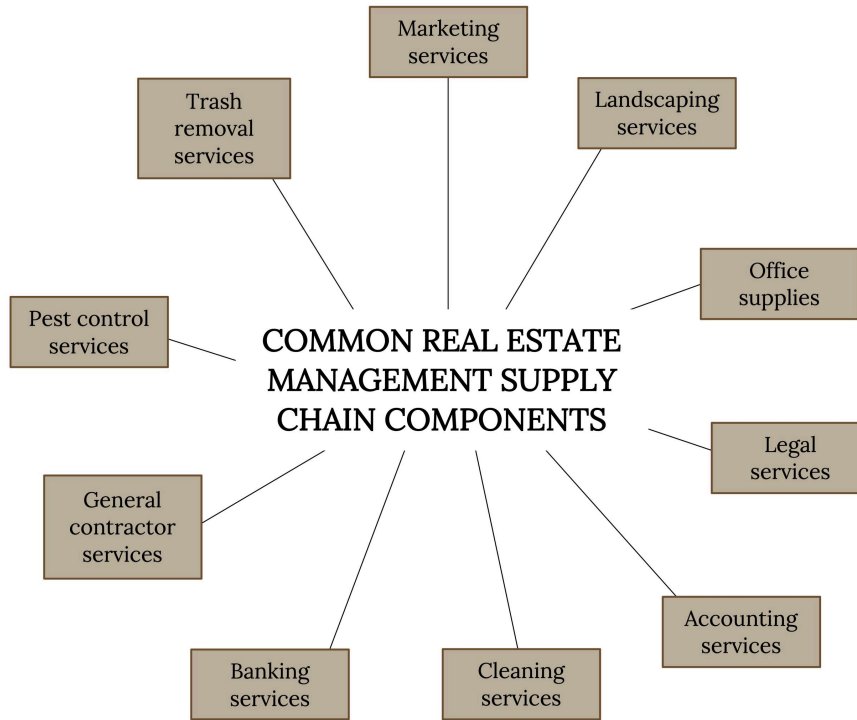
Marketing services

Trash removal services

Landscaping services

Office supplies

Pest control services

COMMON REAL ESTATE MANAGEMENT SUPPLY CHAIN COMPONENTS

Legal services

General contractor services

Accounting services

Banking services

Cleaning services